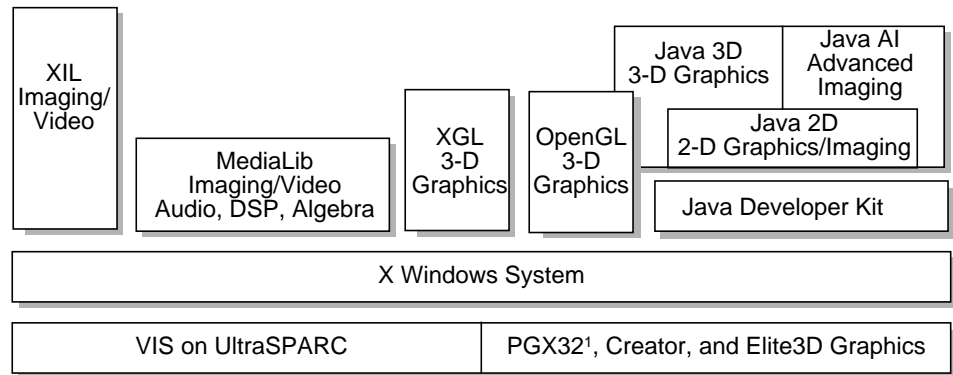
XIL Imaging/ Video

MediaLib Imaging/Video Audio, DSP, Algebra

XGL 3-D Graphics

OpenGL 3-D Graphics

Java 3D 3-D Graphics

Java AI Advanced Imaging

Java 2D 2-D Graphics/Imaging

Java Developer Kit

X Windows System

VIS on UltraSPARC

PGX32$^1$, Creator, and Elite3D Graphics